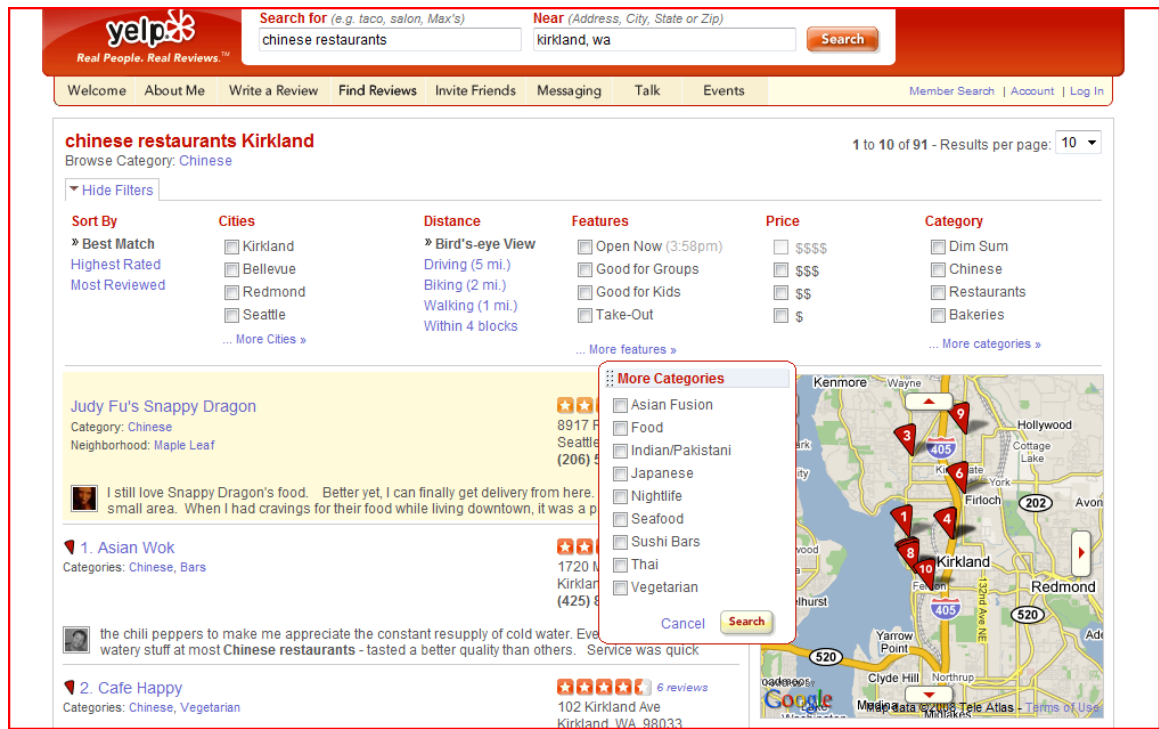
yelp
Real People. Real Reviews.™

Search for (e.g. taco, salon, Max's)
chinese restaurants
Near (Address, City, State or Zip)
kirkland, wa
Search

Welcome About Me Write a Review Find Reviews Invite Friends Messaging Talk Events

Member Search | Account | Log In

chinese restaurants Kirkland
Browse Category: Chinese

1 to 10 of 91 - Results per page: 10

Hide Filters

Sort By
» Best Match
Highest Rated
Most Reviewed

Cities
Kirkland
Bellevue
Redmond
Seattle
... More Cities »

Distance
» Bird's-eye View
Driving (5 mi.)
Biking (2 mi.)
Walking (1 mi.)
Within 4 blocks

Features
Open Now (3:58pm)
Good for Groups
Good for Kids
Take-Out
... More features »

Price
$$$$
$$$
$$
$

Category
Dim Sum
Chinese
Restaurants
Bakeries
... More categories »

More Categories
Asian Fusion
Food
Indian/Pakistani
Japanese
Nightlife
Seafood
Sushi Bars
Thai
Vegetarian
Cancel Search

Judy Fu's Snappy Dragon
Category: Chinese
Neighborhood: Maple Leaf
8917 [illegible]
Seattle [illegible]
(206) 5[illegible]

I love still love Snappy Dragon's food. Better yet, I can finally get delivery from here. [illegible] small area. When I had cravings for their food while living downtown, it was a p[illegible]

1. Asian Wok
Categories: Chinese, Bars
1720 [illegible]
Kirklan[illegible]
(425) 8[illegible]

the chili peppers to make me appreciate the constant resupply of cold water. Eve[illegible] watery stuff at most Chinese restaurants - tasted a better quality than others. Service was quick

2. Cafe Happy
Categories: Chinese, Vegetarian
6 reviews
102 Kirkland Ave
Kirkland, WA 98033

Kenmore Wayne Hollywood Cottage Lake York Firloch Avon Kirkland Redmond Yarrow Point Clyde Hill Northrup Medina 405 202 520 9 3 6 1 4 8 10
Google Map data ©2008 Tele Atlas - Terms of Use